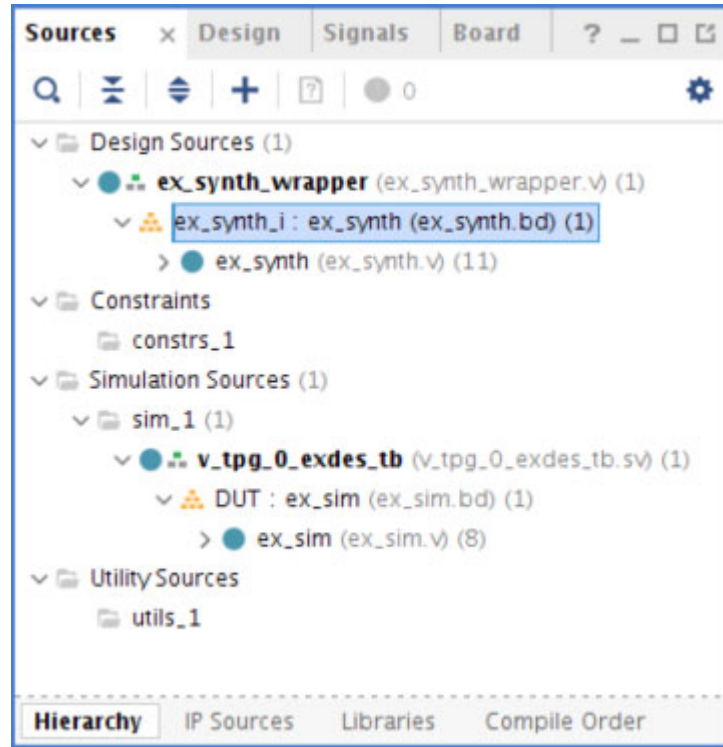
Sources × Design Signals Board ? _ □ ⧉

0

Design Sources (1)
ex_synth_wrapper (ex_synth_wrapper.v) (1)
ex_synth_i : ex_synth (ex_synth.bd) (1)
ex_synth (ex_synth.v) (11)
Constraints
constrs_1
Simulation Sources (1)
sim_1 (1)
v_tpg_0_exdes_tb (v_tpg_0_exdes_tb.sv) (1)
DUT : ex_sim (ex_sim.bd) (1)
ex_sim (ex_sim.v) (8)
Utility Sources
utils_1

Hierarchy IP Sources Libraries Compile Order